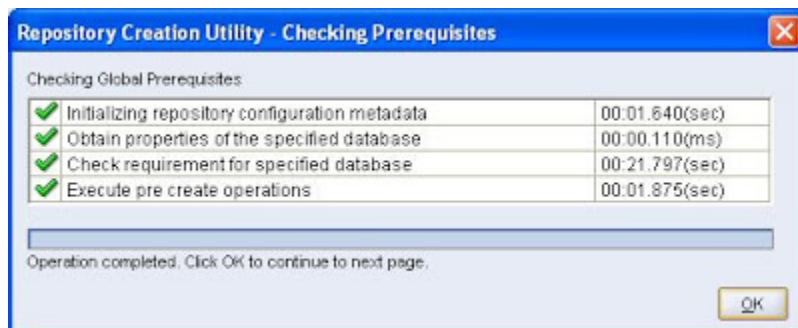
Repository Creation Utility - Checking Prerequisites

Checking Global Prerequisites

| | | |
|---|---|---|
| ✔ | Initializing repository configuration metadata | 00:01.640(sec) |
| ✔ | Obtain properties of the specified database | 00:00.110(ms) |
| ✔ | Check requirement for specified database | 00:21.797(sec) |
| ✔ | Execute pre create operations | 00:01.875(sec) |

Operation completed. Click OK to continue to next page.

OK